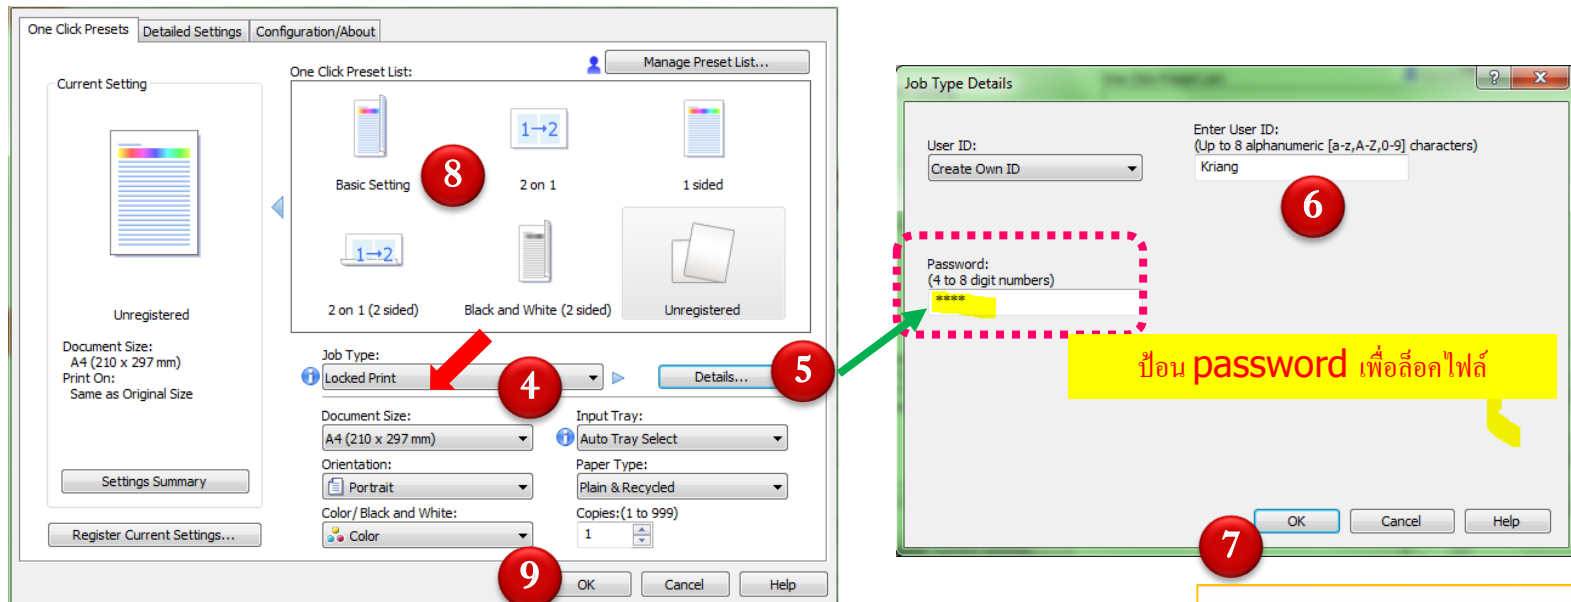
One Click Presets | Detailed Settings | Configuration/About

Manage Preset List...

Current Setting

One Click Preset List:

Basic Setting

8

2 on 1

1 sided

2 on 1 (2 sided)

Black and White (2 sided)

Unregistered

Unregistered

Document Size:
A4 (210 x 297 mm)
Print On:
Same as Original Size

Job Type:
Locked Print

4

Details...

5

Document Size:
A4 (210 x 297 mm)

Input Tray:
Auto Tray Select

Orientation:
Portrait

Paper Type:
Plain & Recycled

Color/ Black and White:
Color

Copies:(1 to 999)
1

Settings Summary

Register Current Settings...

9

OK

Cancel

Help

Job Type Details

User ID:
Create Own ID

Enter User ID:
(Up to 8 alphanumeric [a-z,A-Z,0-9] characters)
Kriang

6

Password:
(4 to 8 digit numbers)
****

ป้อน password เพื่อล็อคไฟล์

OK

Cancel

Help

7